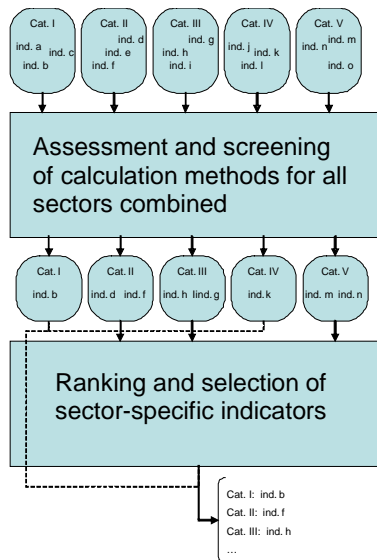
Cat. I
ind. a
ind. c
ind. b

Cat. II
ind. d
ind. e
ind. f

Cat. III
ind. g
ind. h
ind. i

Cat. IV
ind. j
ind. k
ind. l

Cat. V
ind. n
ind. m
ind. o

Assessment and screening of calculation methods for all sectors combined

Cat. I
ind. b

Cat. II
ind. d ind. f

Cat. III
ind. h lind. g

Cat. IV
ind. k

Cat. V
ind. m ind. n

Ranking and selection of sector-specific indicators

Cat. I: ind. b
Cat. II: ind. f
Cat. III: ind. h
...